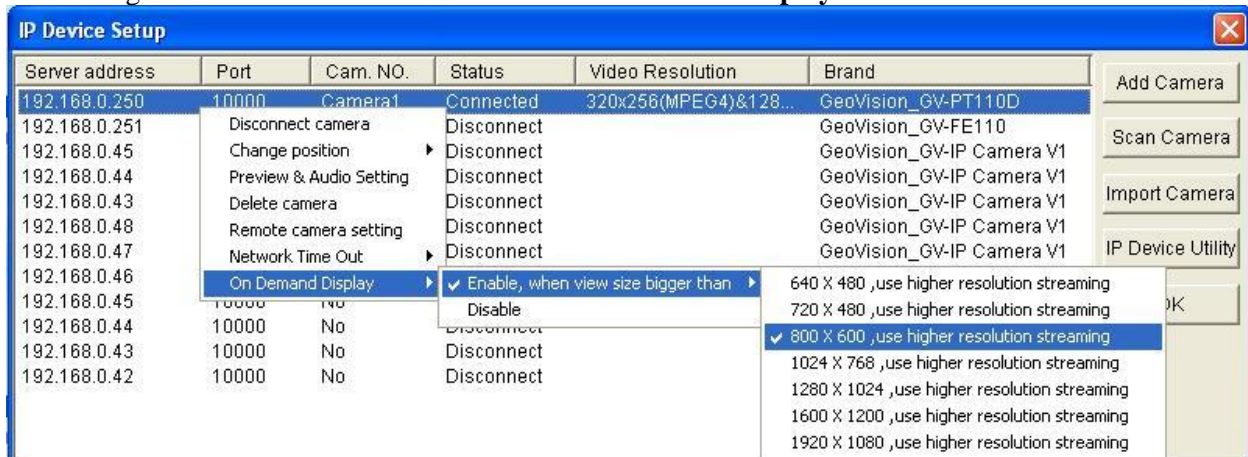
IP Device Setup

| Server address | Port | Cam. NO. | Status | Video Resolution | Brand |
|---|---|---|---|---|---|
| 192.168.0.250 | 10000 | Camera1 | Connected | 320x256(MPEG4)&128... | GeoVision_GV-PT110D |
| 192.168.0.251 | | | Disconnect | | GeoVision_GV-FE110 |
| 192.168.0.45 | | | Disconnect | | GeoVision_GV-IP Camera V1 |
| 192.168.0.44 | | | Disconnect | | GeoVision_GV-IP Camera V1 |
| 192.168.0.43 | | | Disconnect | | GeoVision_GV-IP Camera V1 |
| 192.168.0.48 | | | Disconnect | | GeoVision_GV-IP Camera V1 |
| 192.168.0.47 | | | Disconnect | | GeoVision_GV-IP Camera V1 |
| 192.168.0.46 | | | | | |
| 192.168.0.45 | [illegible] | No | | | |
| 192.168.0.44 | 10000 | No | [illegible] | | |
| 192.168.0.43 | 10000 | No | Disconnect | | |
| 192.168.0.42 | 10000 | No | Disconnect | | |

Add Camera
Scan Camera
Import Camera
IP Device Utility
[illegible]K

Disconnect camera
Change position
Preview & Audio Setting
Delete camera
Remote camera setting
Network Time Out
On Demand Display

✔ Enable, when view size bigger than
Disable

640 X 480 ,use higher resolution streaming
720 X 480 ,use higher resolution streaming
✔ 800 X 600 ,use higher resolution streaming
1024 X 768 ,use higher resolution streaming
1280 X 1024 ,use higher resolution streaming
1600 X 1200 ,use higher resolution streaming
1920 X 1080 ,use higher resolution streaming